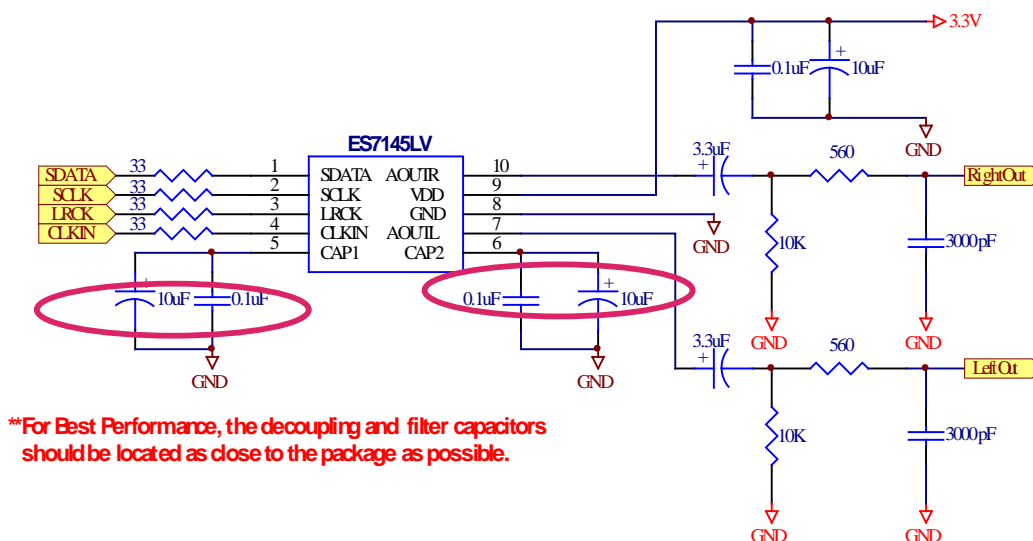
3.3V
0.1uF
10uF
GND
ES7145LV
SDATA
SCLK
LRCK
CLKIN
33
33
33
33
1
2
3
4
5
SDATA
SCLK
LRCK
CLKIN
CAP1
AOUTR
VDD
GND
AOUTL
CAP2
10
9
8
7
6
3.3uF
560
RightOut
GND
10K
3000pF
10uF
0.1uF
0.1uF
10uF
GND
GND
GND
GND
3.3uF
560
LeftOut
10K
3000pF
GND
GND

**For Best Performance, the decoupling and filter capacitors should be located as close to the package as possible.